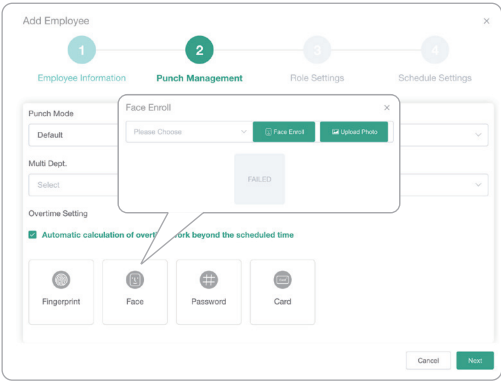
Add Employee

×

1
Employee Information

2
Punch Management

3
Role Settings

4
Schedule Settings

Punch Mode

Default

Multi Dept.

Select

Overtime Setting

Automatic calculation of overti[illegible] work beyond the scheduled time

Face Enroll

×

Please Choose

Face Enroll

Upload Photo

FAILED

Fingerprint

Face

Password

Card

Cancel

Next